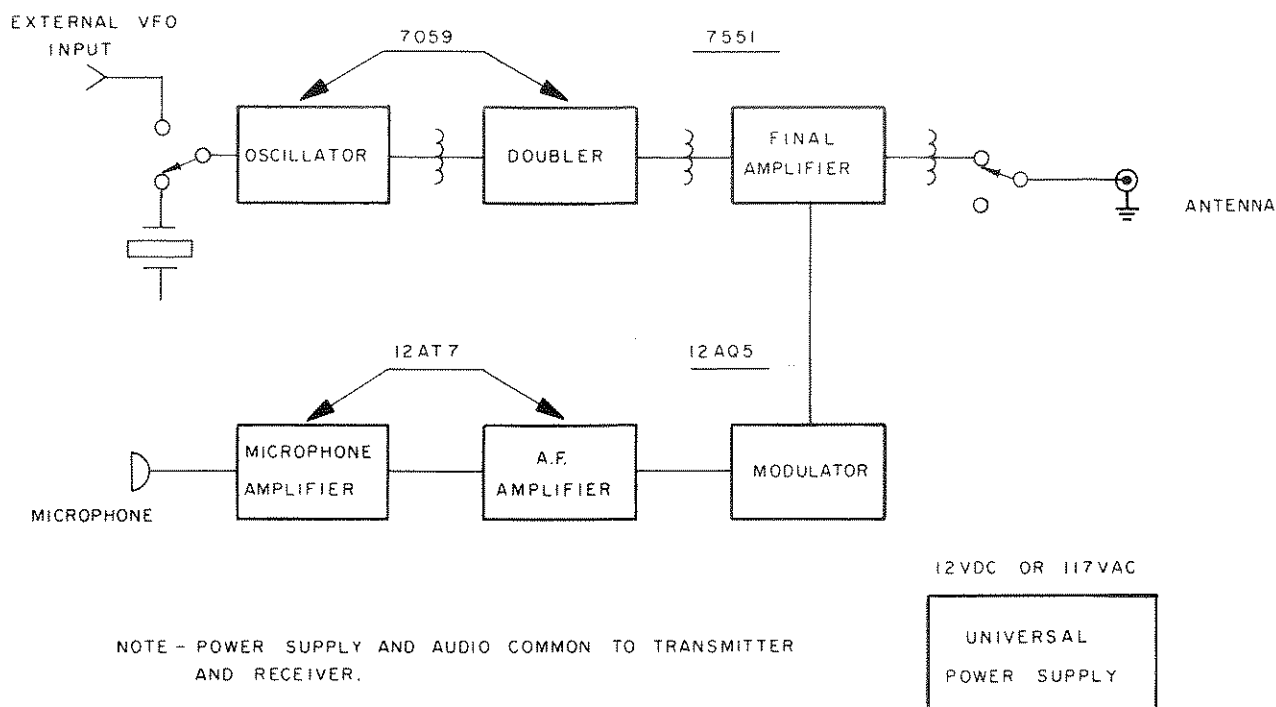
EXTERNAL VFO INPUT

7059

7551

OSCILLATOR

DOUBLER

FINAL AMPLIFIER

ANTENNA

12AT7

12AQ5

MICROPHONE AMPLIFIER

A.F. AMPLIFIER

MODULATOR

MICROPHONE

12VDC OR 117VAC

UNIVERSAL POWER SUPPLY

NOTE - POWER SUPPLY AND AUDIO COMMON TO TRANSMITTER AND RECEIVER.